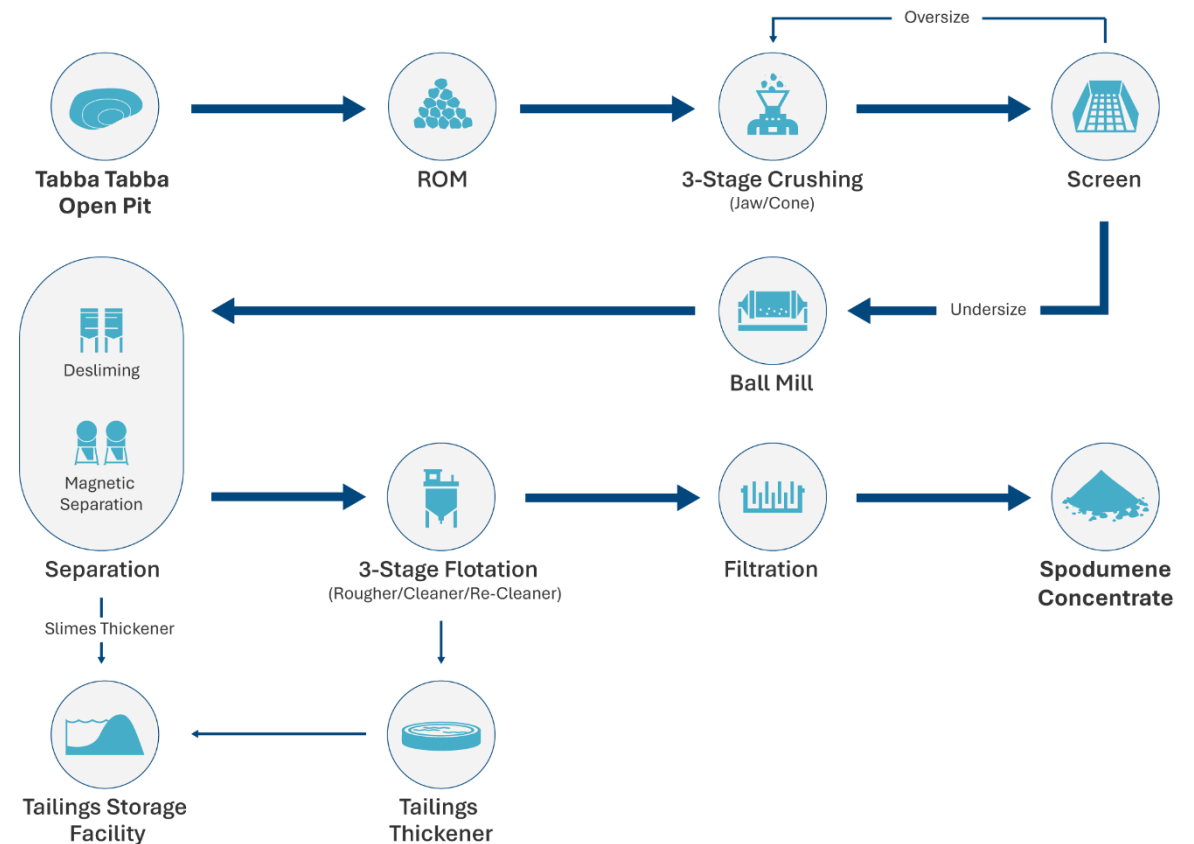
Oversize

Tabba Tabba Open Pit

ROM

3-Stage Crushing
(Jaw/Cone)

Screen

Undersize

Ball Mill

Desliming

Magnetic Separation

Separation

3-Stage Flotation
(Rougher/Cleaner/Re-Cleaner)

Filtration

Spodumene Concentrate

Slimes Thickener

Tailings Storage Facility

Tailings Thickener